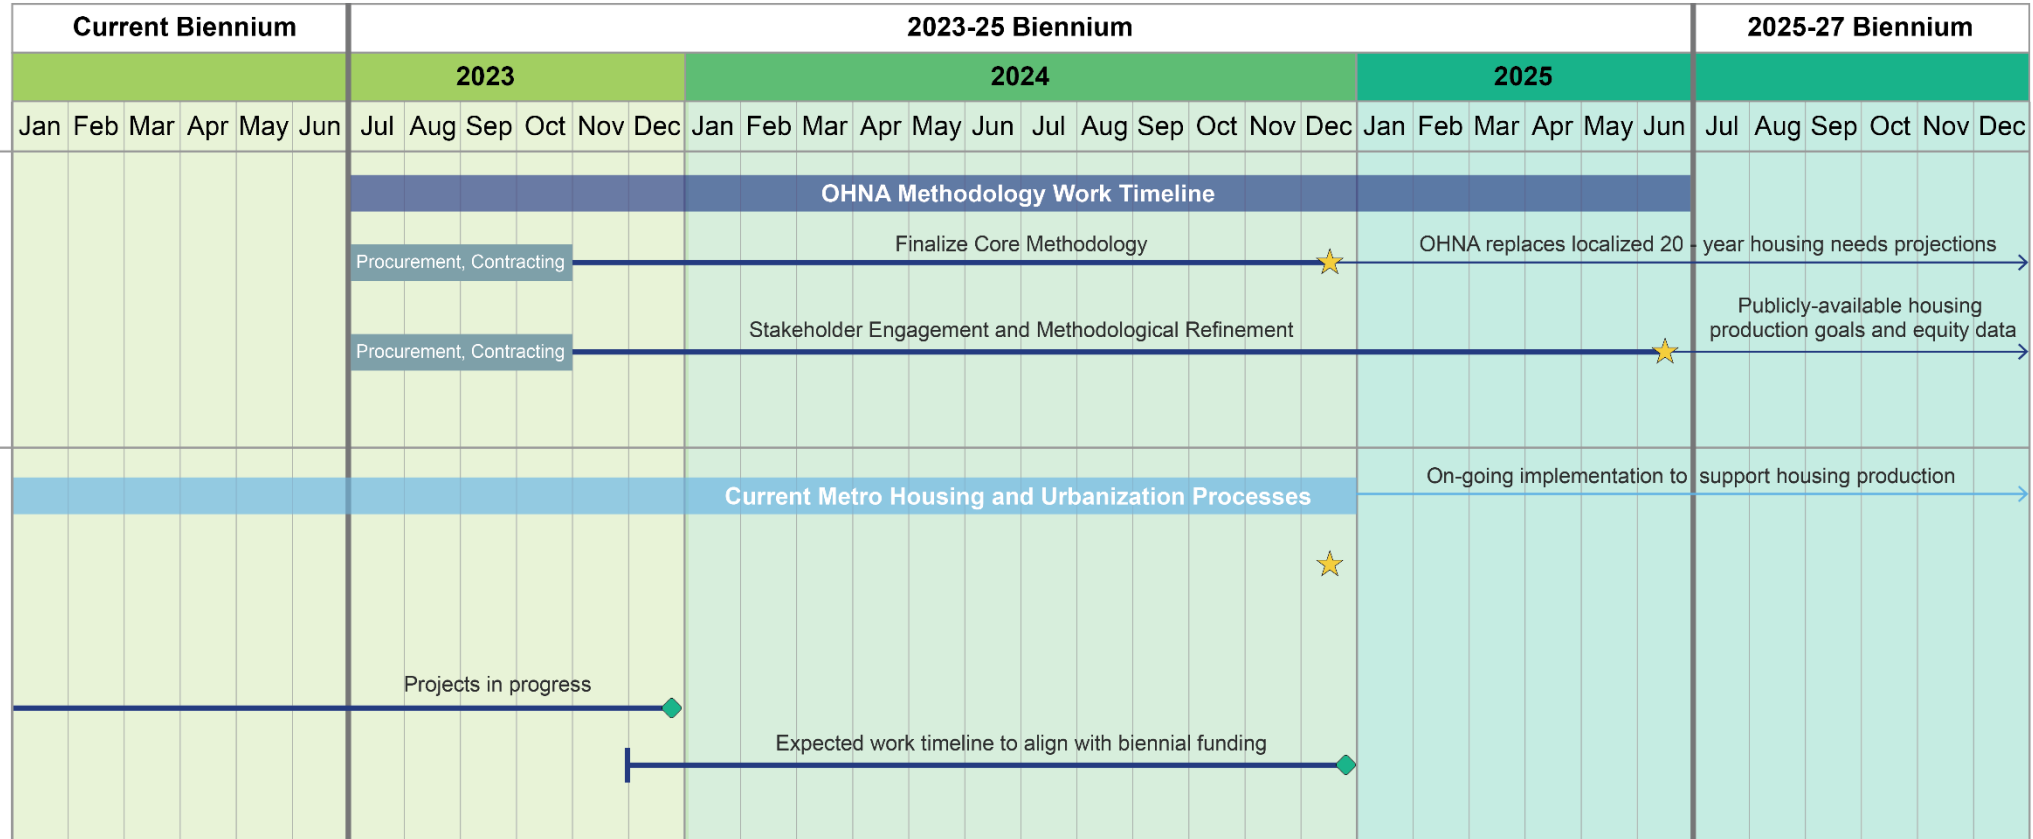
| Current Biennium | | | | | | 2023-25 Biennium | | | | | | | | | | | | | | | | | | | | | | | | 2025-27 Biennium | | | | | |
|---|---|---|---|---|---|---|---|---|---|---|---|---|---|---|---|---|---|---|---|---|---|---|---|---|---|---|---|---|---|---|---|---|---|---|---|
| | | | | | | 2023 | | | | | | 2024 | | | | | | | | | | | | 2025 | | | | | | | | | | | |
| Jan | Feb | Mar | Apr | May | Jun | Jul | Aug | Sep | Oct | Nov | Dec | Jan | Feb | Mar | Apr | May | Jun | Jul | Aug | Sep | Oct | Nov | Dec | Jan | Feb | Mar | Apr | May | Jun | Jul | Aug | Sep | Oct | Nov | Dec |

OHNA Methodology Work Timeline

Procurement, Contracting

Finalize Core Methodology

OHNA replaces localized 20 - year housing needs projections

Procurement, Contracting

Stakeholder Engagement and Methodological Refinement

Publicly-available housing production goals and equity data

Current Metro Housing and Urbanization Processes

On-going implementation to support housing production

Projects in progress

Expected work timeline to align with biennial funding